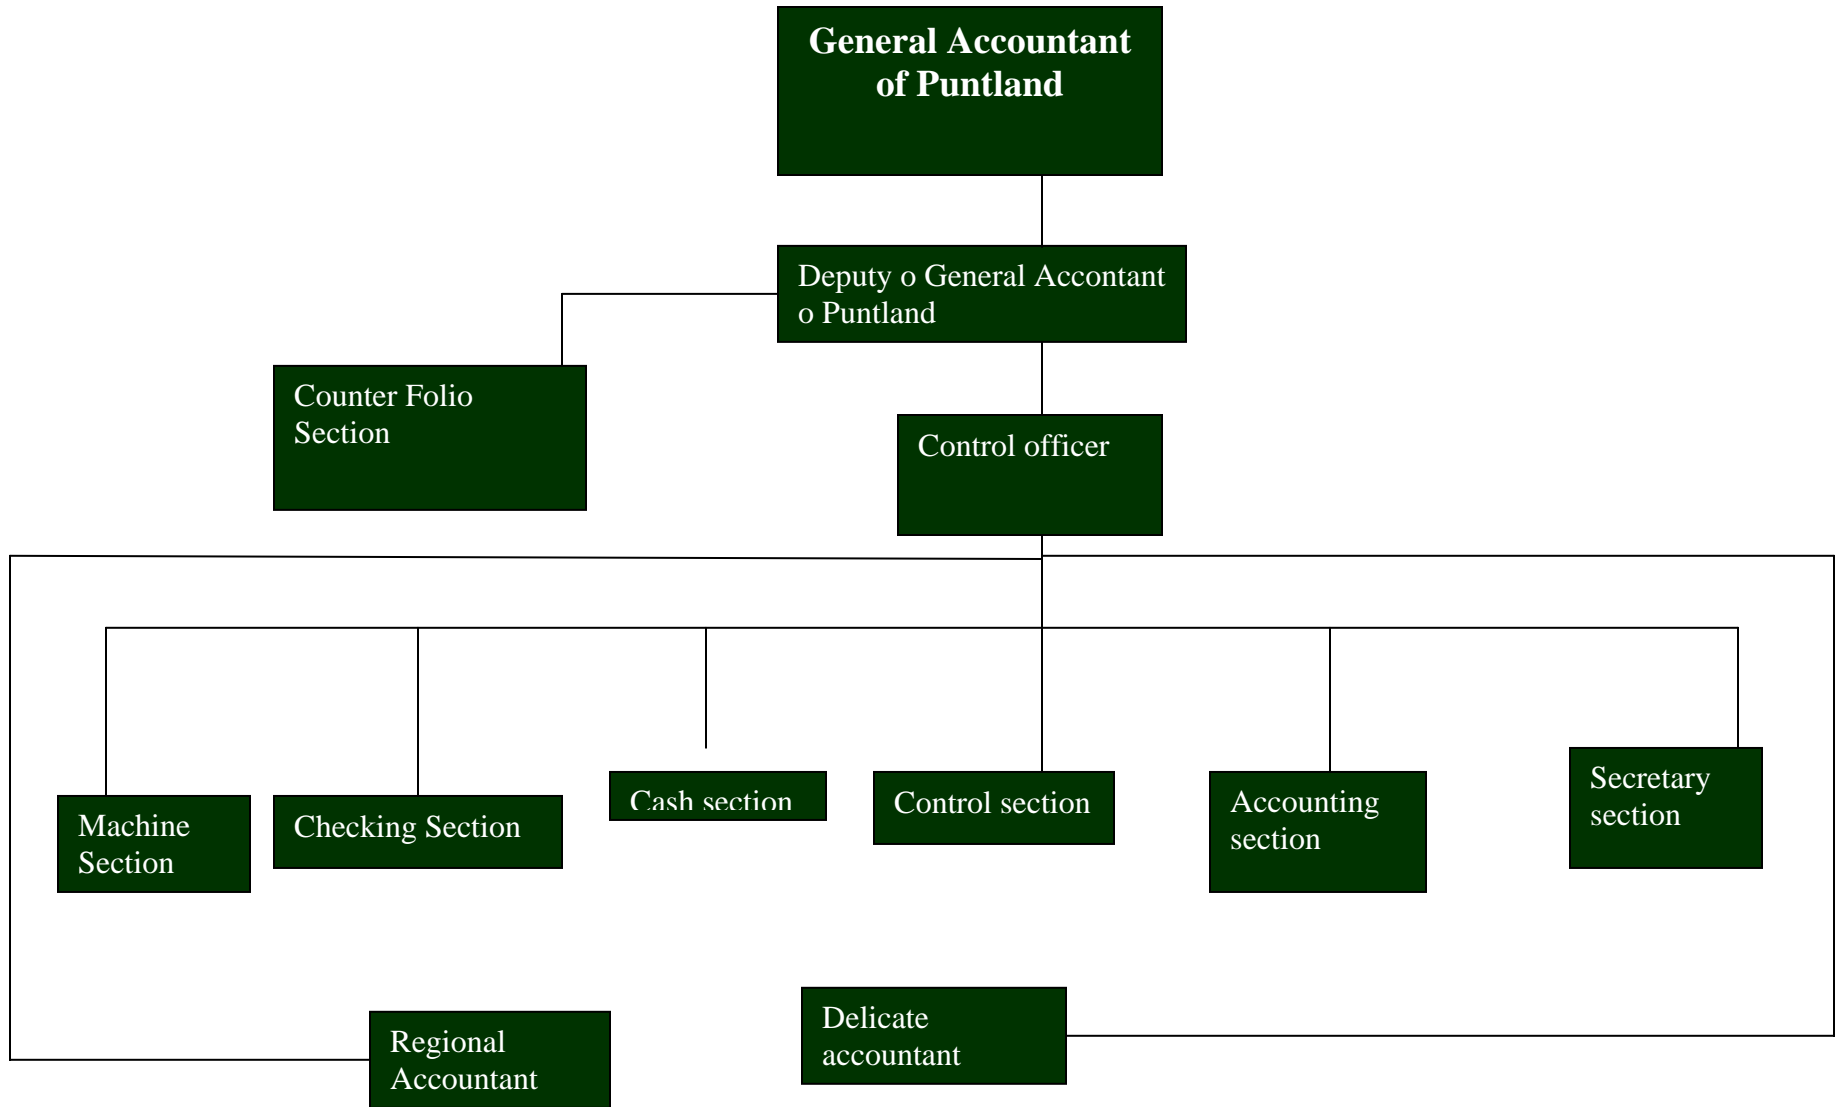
General Accountant of Puntland

Deputy o General Accontant o Puntland

Counter Folio Section

Control officer

Machine Section

Checking Section

Cash section

Control section

Accounting section

Secretary section

Regional Accountant

Delicate accountant